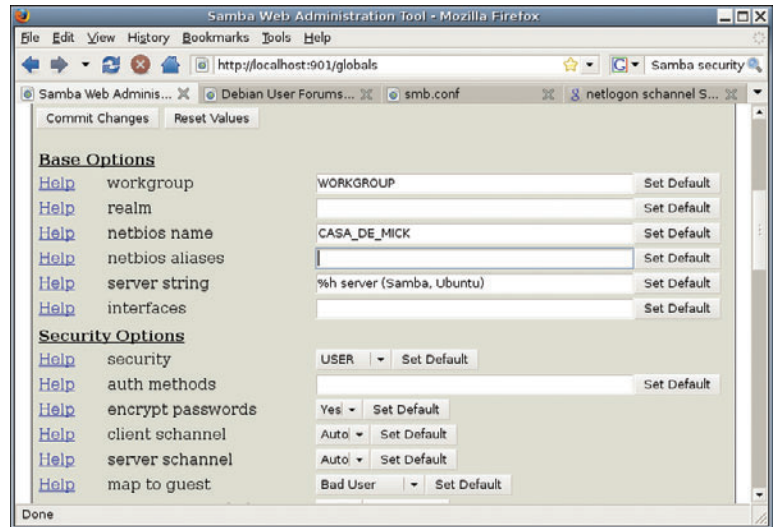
Samba Web Administration Tool - Mozilla Firefox

File Edit View History Bookmarks Tools Help

http://localhost:901/globals

Samba security

Samba Web Adminis... Debian User Forums... smb.conf netlogon schannel S...

Commit Changes Reset Values

Base Options

| | | | |
|---|---|---|---|
| Help | workgroup | WORKGROUP | Set Default |
| Help | realm | | Set Default |
| Help | netbios name | CASA_DE_MICK | Set Default |
| Help | netbios aliases | | Set Default |
| Help | server string | %h server (Samba, Ubuntu) | Set Default |
| Help | interfaces | | Set Default |

Security Options

| | | | |
|---|---|---|---|
| Help | security | USER | Set Default |
| Help | auth methods | | Set Default |
| Help | encrypt passwords | Yes | Set Default |
| Help | client schannel | Auto | Set Default |
| Help | server schannel | Auto | Set Default |
| Help | map to guest | Bad User | Set Default |

Done